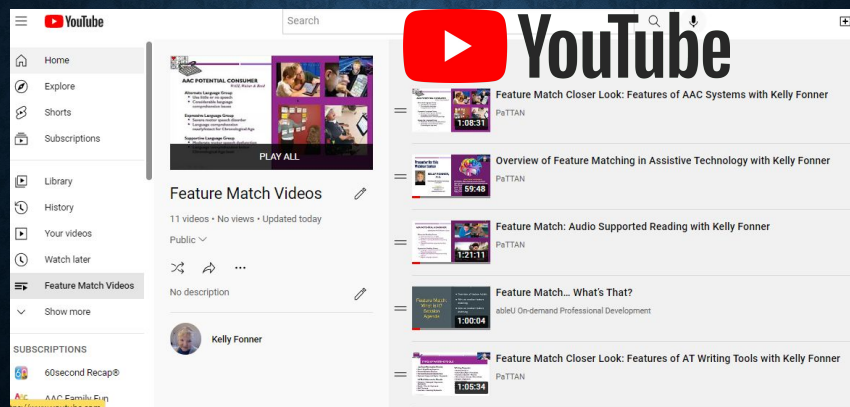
YouTube

Search

YouTube

Home
Explore
Shorts
Subscriptions
Library
History
Your videos
Watch later
Feature Match Videos
Show more

SUBSCRIPTIONS
60second Recap®
AAC Family Fun

AAC POTENTIAL CONSUMER

PLAY ALL

Feature Match Videos
11 videos • No views • Updated today
Public

No description

Kelly Fonner

1:08:31
Feature Match Closer Look: Features of AAC Systems with Kelly Fonner
PaTTAN

59:48
Overview of Feature Matching in Assistive Technology with Kelly Fonner
PaTTAN

1:21:11
Feature Match: Audio Supported Reading with Kelly Fonner
PaTTAN

1:00:04
Feature Match… What's That?
ableU On-demand Professional Development

1:05:34
Feature Match Closer Look: Features of AT Writing Tools with Kelly Fonner
PaTTAN